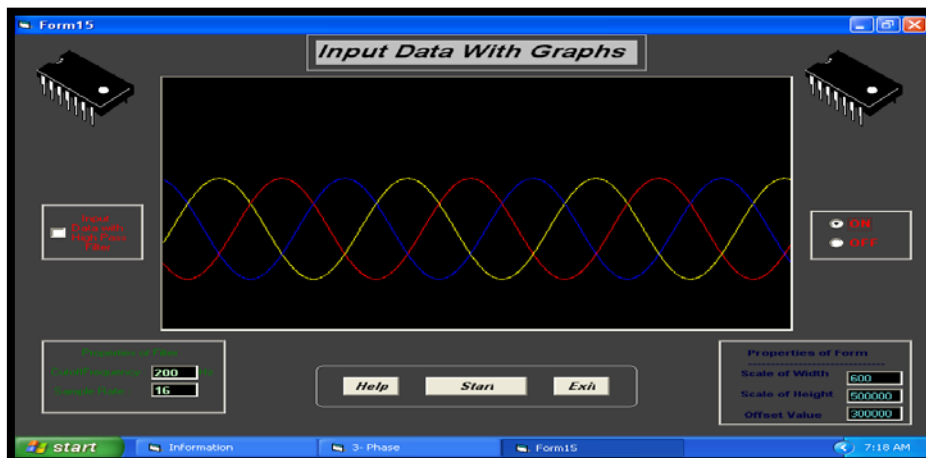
Form15

Input Data With Graphs

Input Data with High Pass Filter

ON
OFF

Properties of Filter
Cutoff Frequency 200 Hz
Sample Rate 16

Help
Start
Exit

Properties of Form
Scale of Width 600
Scale of Height 500000
Offset Value 300000

start
Information
3- Phase
Form15
7:18 AM